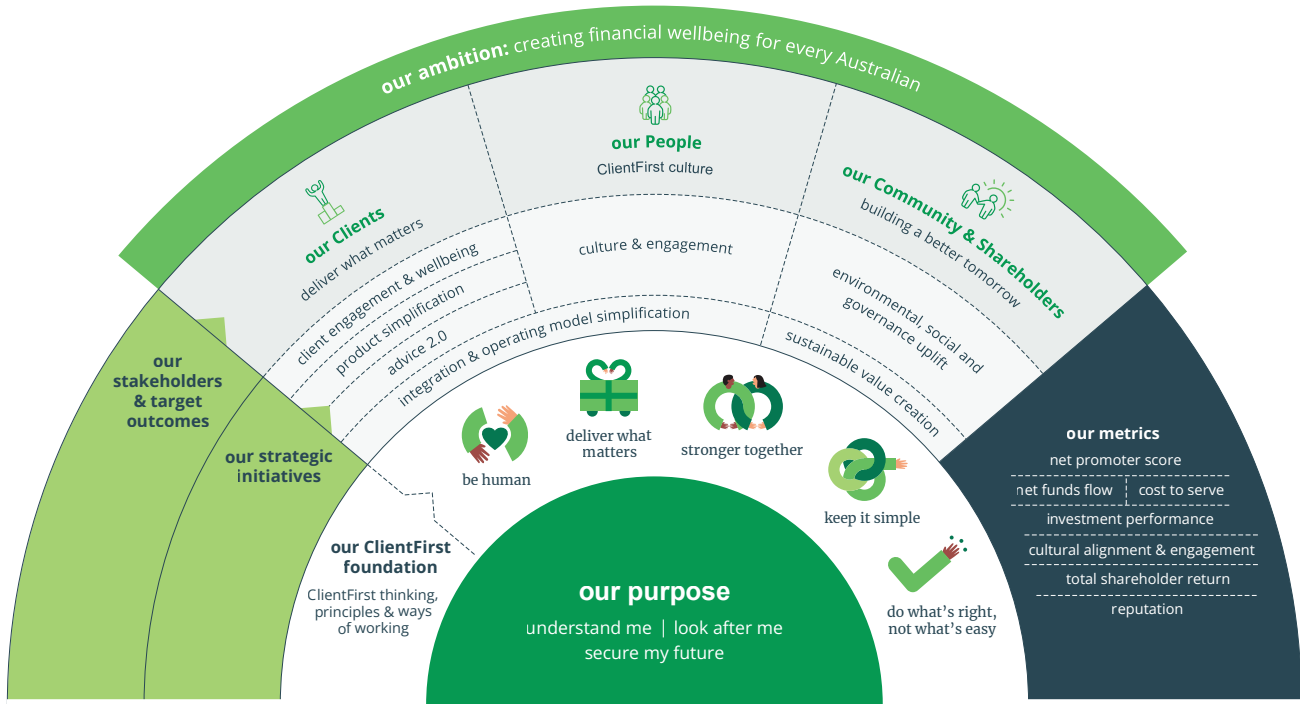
our ambition: creating financial wellbeing for every Australian

our Clients
deliver what matters

our People
ClientFirst culture

our Community & Shareholders
building a better tomorrow

client engagement & wellbeing
product simplification
advice 2.0

culture & engagement

environmental, social and governance uplift

integration & operating model simplification

sustainable value creation

our stakeholders & target outcomes

our strategic initiatives

be human

deliver what matters

stronger together

keep it simple

do what's right, not what's easy

our ClientFirst foundation
ClientFirst thinking, principles & ways of working

our purpose
understand me | look after me
secure my future

our metrics
net promoter score
net funds flow | cost to serve
investment performance
cultural alignment & engagement
total shareholder return
reputation